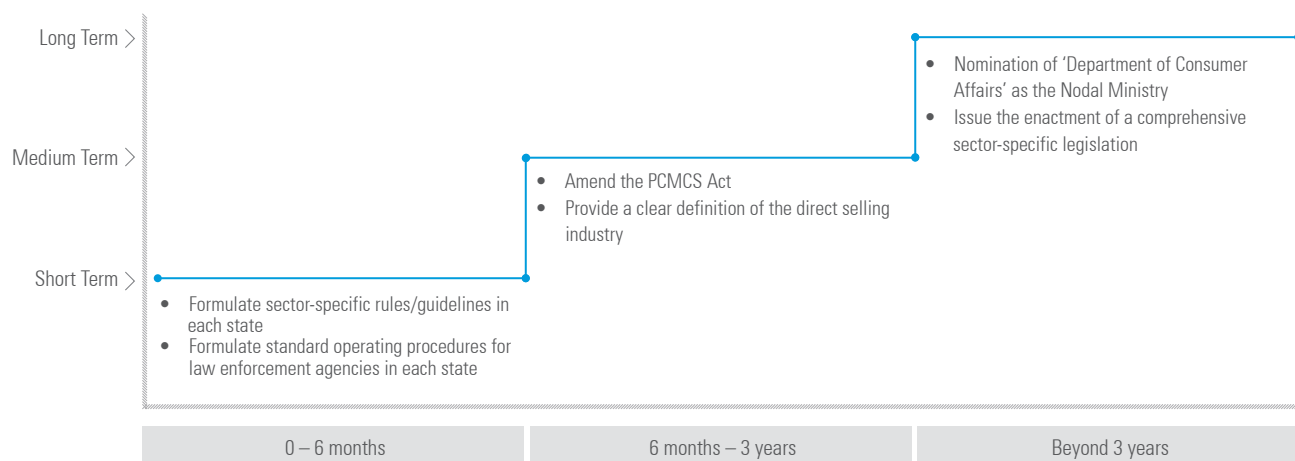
Long Term >

Medium Term >

Short Term >

• Nomination of 'Department of Consumer Affairs' as the Nodal Ministry
• Issue the enactment of a comprehensive sector-specific legislation

• Amend the PCMCS Act
• Provide a clear definition of the direct selling industry

• Formulate sector-specific rules/guidelines in each state
• Formulate standard operating procedures for law enforcement agencies in each state

0 – 6 months

6 months – 3 years

Beyond 3 years